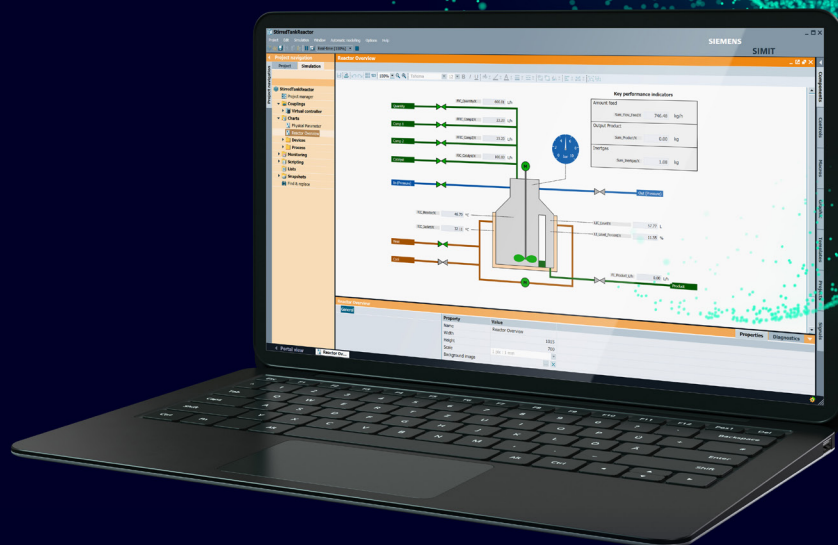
StirredTankReactor

Project Edit Simulation Window Semantic modeling Options Help

SIEMENS

SIMIT

Project navigation

Project Simulation

StirredTankReactor

Project manager

Couplings

Virtual controller

Charts

Physical Parameter

Reactor Overview

Devices

Process

Monitoring

Scripting

Lists

Snapshots

Find & replace

Reactor Overview

100%

Key performance indicators

Amount feed

Output Product

Overtype

746.48 kg/h

0.00 kg

1.00 kg

Product

Properties Diagnostics

General

Property

Value

Name

Reactor Overview

Width

Height

Scale

Background image

Portal view

Reactor Ov...

Components

Controls

Macros

Graphic

Templates

Projects

Signals